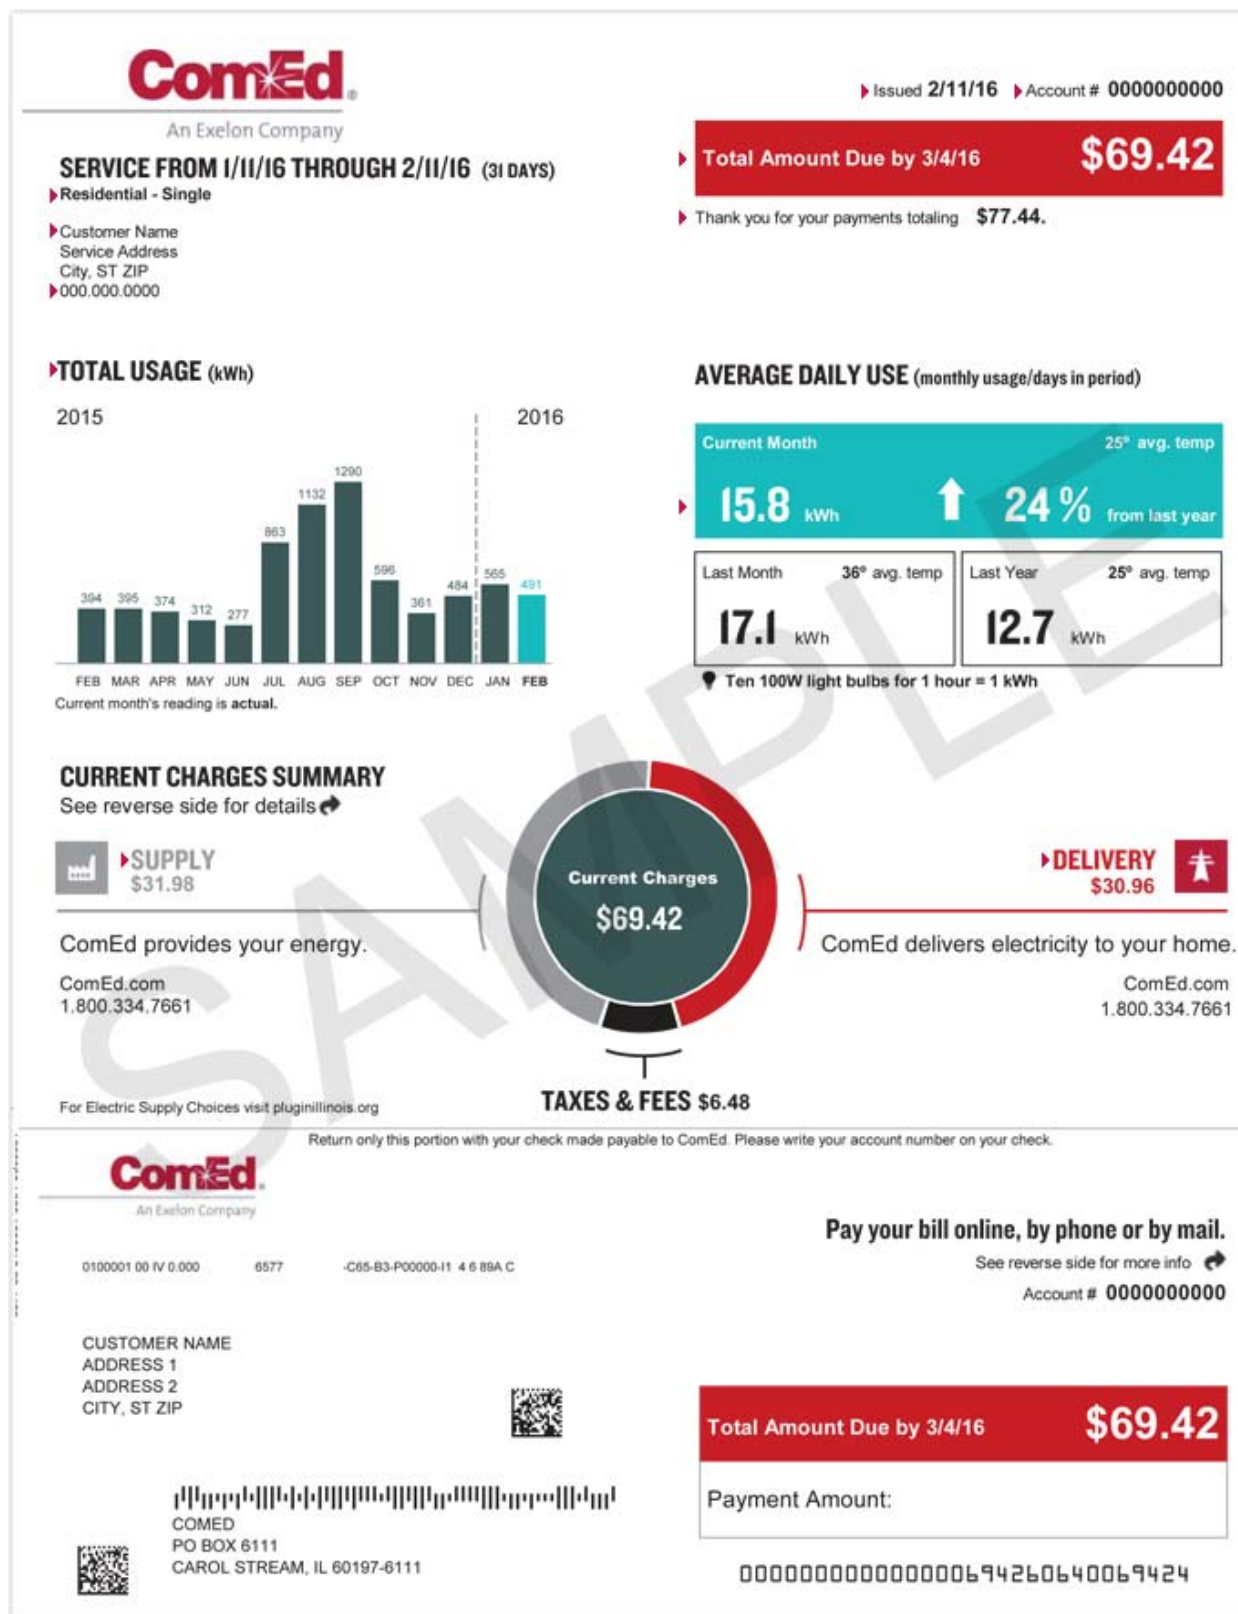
ComEd
An Exelon Company

Issued 2/11/16 Account # 0000000000

SERVICE FROM 1/11/16 THROUGH 2/11/16 (31 DAYS)
Residential - Single

Customer Name
Service Address
City, ST ZIP
000.000.0000

Total Amount Due by 3/4/16 $69.42

Thank you for your payments totaling $77.44.

TOTAL USAGE (kWh)

2015 2016

| FEB | MAR | APR | MAY | JUN | JUL | AUG | SEP | OCT | NOV | DEC | JAN | FEB |
|---|---|---|---|---|---|---|---|---|---|---|---|---|
| 394 | 395 | 374 | 312 | 277 | 863 | 1132 | 1290 | 596 | 361 | 484 | 565 | 491 |

Current month's reading is actual.

AVERAGE DAILY USE (monthly usage/days in period)

Current Month 25° avg. temp
15.8 kWh 24 % from last year

Last Month 36° avg. temp
17.1 kWh

Last Year 25° avg. temp
12.7 kWh

Ten 100W light bulbs for 1 hour = 1 kWh

CURRENT CHARGES SUMMARY
See reverse side for details

SUPPLY
$31.98

ComEd provides your energy.
ComEd.com
1.800.334.7661

Current Charges
$69.42

DELIVERY
$30.96

ComEd delivers electricity to your home.
ComEd.com
1.800.334.7661

For Electric Supply Choices visit pluginillinois.org

TAXES & FEES $6.48

SAMPLE

Return only this portion with your check made payable to ComEd. Please write your account number on your check.

ComEd
An Exelon Company

0100001 00 IV 0.000 6577 C65-B3-P00000-I1 4 6 89A C

Pay your bill online, by phone or by mail.
See reverse side for more info
Account # 0000000000

CUSTOMER NAME
ADDRESS 1
ADDRESS 2
CITY, ST ZIP

Total Amount Due by 3/4/16 $69.42

Payment Amount:

COMED
PO BOX 6111
CAROL STREAM, IL 60197-6111

00000000000000069426064006942 4